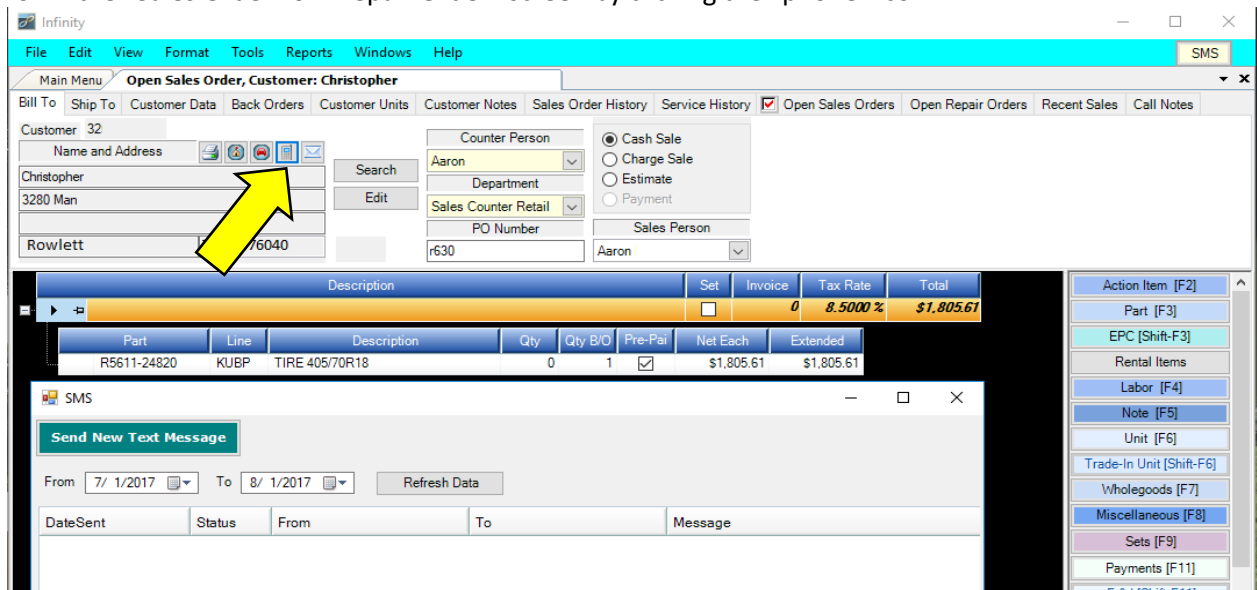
Infinity

File Edit View Format Tools Reports Windows Help SMS

Main Menu Open Sales Order, Customer: Christopher

Bill To Ship To Customer Data Back Orders Customer Units Customer Notes Sales Order History Service History Open Sales Orders Open Repair Orders Recent Sales Call Notes

Customer 32
Name and Address
Christopher
3280 Man
Rowlett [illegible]76040

Search
Edit

Counter Person
Aaron
Department
Sales Counter Retail
PO Number
r630

Cash Sale
Charge Sale
Estimate
Payment

Sales Person
Aaron

| Description | Set | Invoice | Tax Rate | Total |
|---|---|---|---|---|
| | | 0 | 8.5000 % | $1,805.61 |

| Part | Line | Description | Qty | Qty B/O | Pre-Pai | Net Each | Extended |
|---|---|---|---|---|---|---|---|
| R5611-24820 | KUBP | TIRE 405/70R18 | 0 | 1 | | $1,805.61 | $1,805.61 |

SMS

Send New Text Message

From 7/ 1/2017 To 8/ 1/2017 Refresh Data

| DateSent | Status | From | To | Message |
|---|---|---|---|---|

Action Item [F2]
Part [F3]
EPC [Shift-F3]
Rental Items
Labor [F4]
Note [F5]
Unit [F6]
Trade-In Unit [Shift-F6]
Wholegoods [F7]
Miscellaneous [F8]
Sets [F9]
Payments [F11]